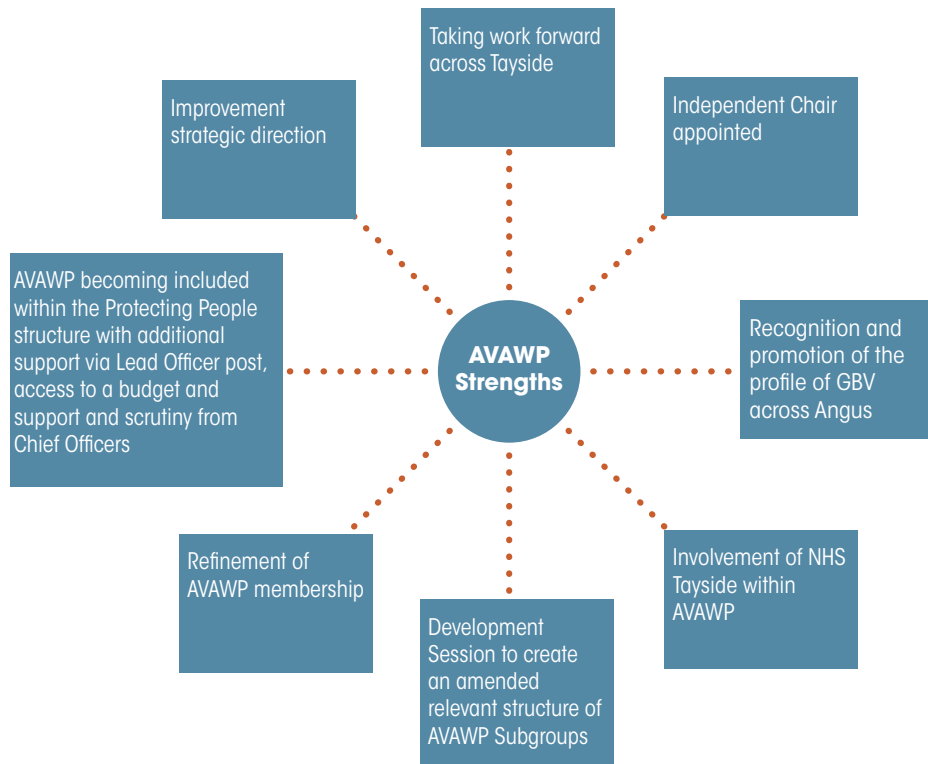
AVAWP Strengths

Taking work forward across Tayside

Independent Chair appointed

Recognition and promotion of the profile of GBV across Angus

Involvement of NHS Tayside within AVAWP

Development Session to create an amended relevant structure of AVAWP Subgroups

Refinement of AVAWP membership

AVAWP becoming included within the Protecting People structure with additional support via Lead Officer post, access to a budget and support and scrutiny from Chief Officers

Improvement strategic direction